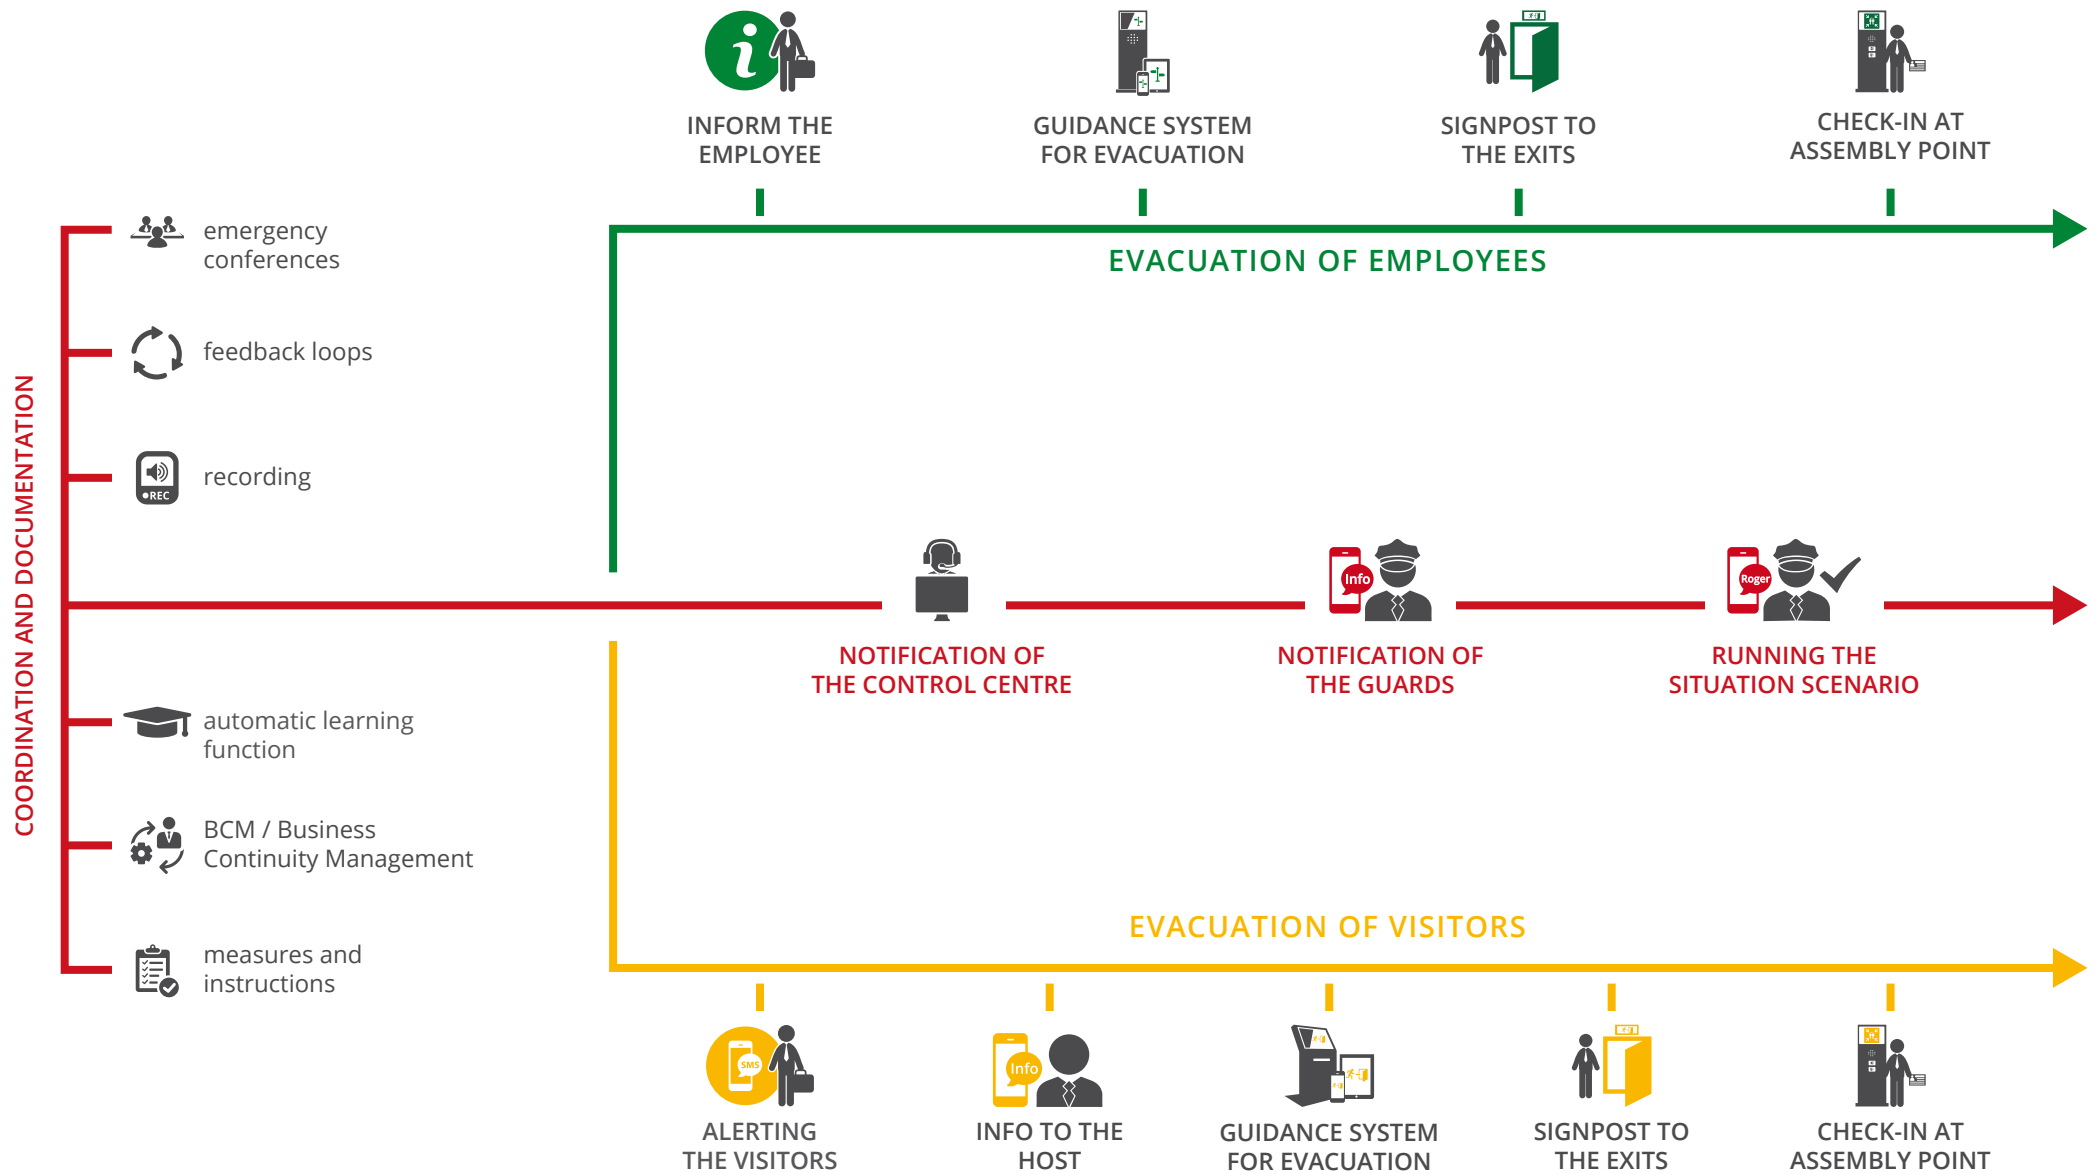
INFORM THE EMPLOYEE

GUIDANCE SYSTEM FOR EVACUATION

SIGNPOST TO THE EXITS

CHECK-IN AT ASSEMBLY POINT

EVACUATION OF EMPLOYEES

COORDINATION AND DOCUMENTATION

emergency conferences

feedback loops

●REC

recording

NOTIFICATION OF THE CONTROL CENTRE

Info

NOTIFICATION OF THE GUARDS

Roger

RUNNING THE SITUATION SCENARIO

automatic learning function

BCM / Business Continuity Management

measures and instructions

EVACUATION OF VISITORS

SMS

ALERTING THE VISITORS

Info

INFO TO THE HOST

GUIDANCE SYSTEM FOR EVACUATION

SIGNPOST TO THE EXITS

CHECK-IN AT ASSEMBLY POINT